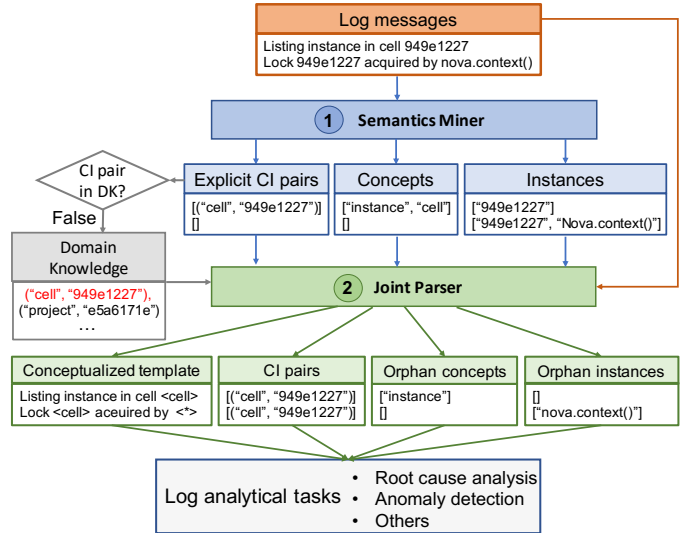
Log messages

Listing instance in cell 949e1227
Lock 949e1227 acquired by nova.context()

1 Semantics Miner

CI pair in DK?

False

Explicit CI pairs

[("cell", "949e1227")]
[]

Concepts

["instance", "cell"]
[]

Instances

["949e1227"]
["949e1227", "Nova.context()"]

Domain Knowledge

("cell", "949e1227"),
("project", "e5a6171e")
...

2 Joint Parser

Conceptualized template

Listing instance in cell <cell>
Lock <cell> aceuired by <*>

CI pairs

[("cell", "949e1227")]
[("cell", "949e1227")]

Orphan concepts

["instance"]
[]

Orphan instances

[]
["nova.context()"]

Log analytical tasks

• Root cause analysis
• Anomaly detection
• Others